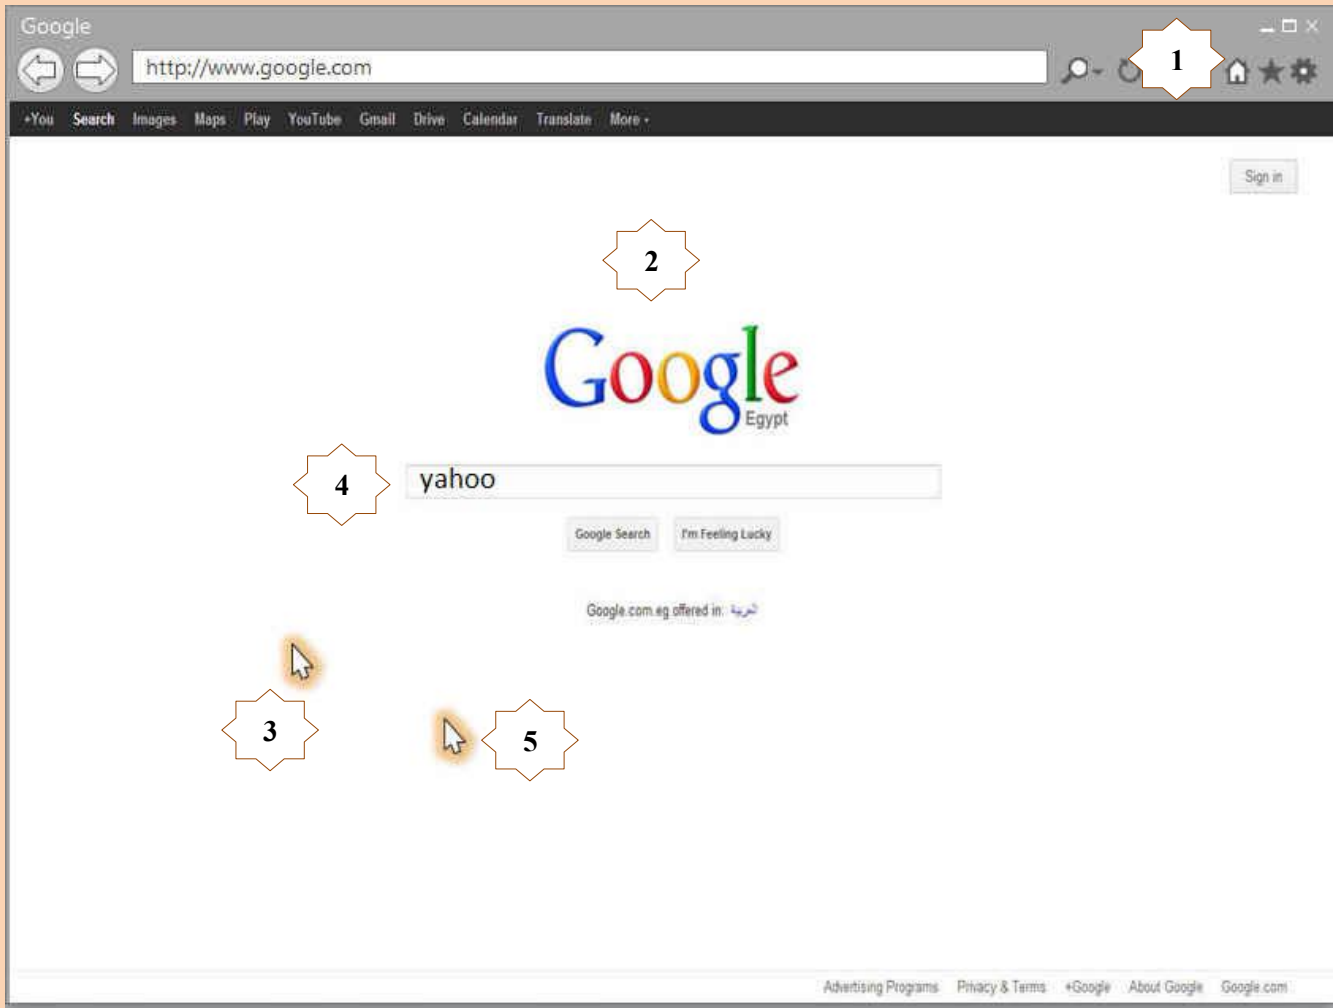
Google

http://www.google.com

1

+You Search Images Maps Play YouTube Gmail Drive Calendar Translate More

Sign in

2

Google
Egypt

4

yahoo

Google Search I'm Feeling Lucky

Google.com.eg offered in: العربية

3

5

Advertising Programs Privacy & Terms +Google About Google Google.com